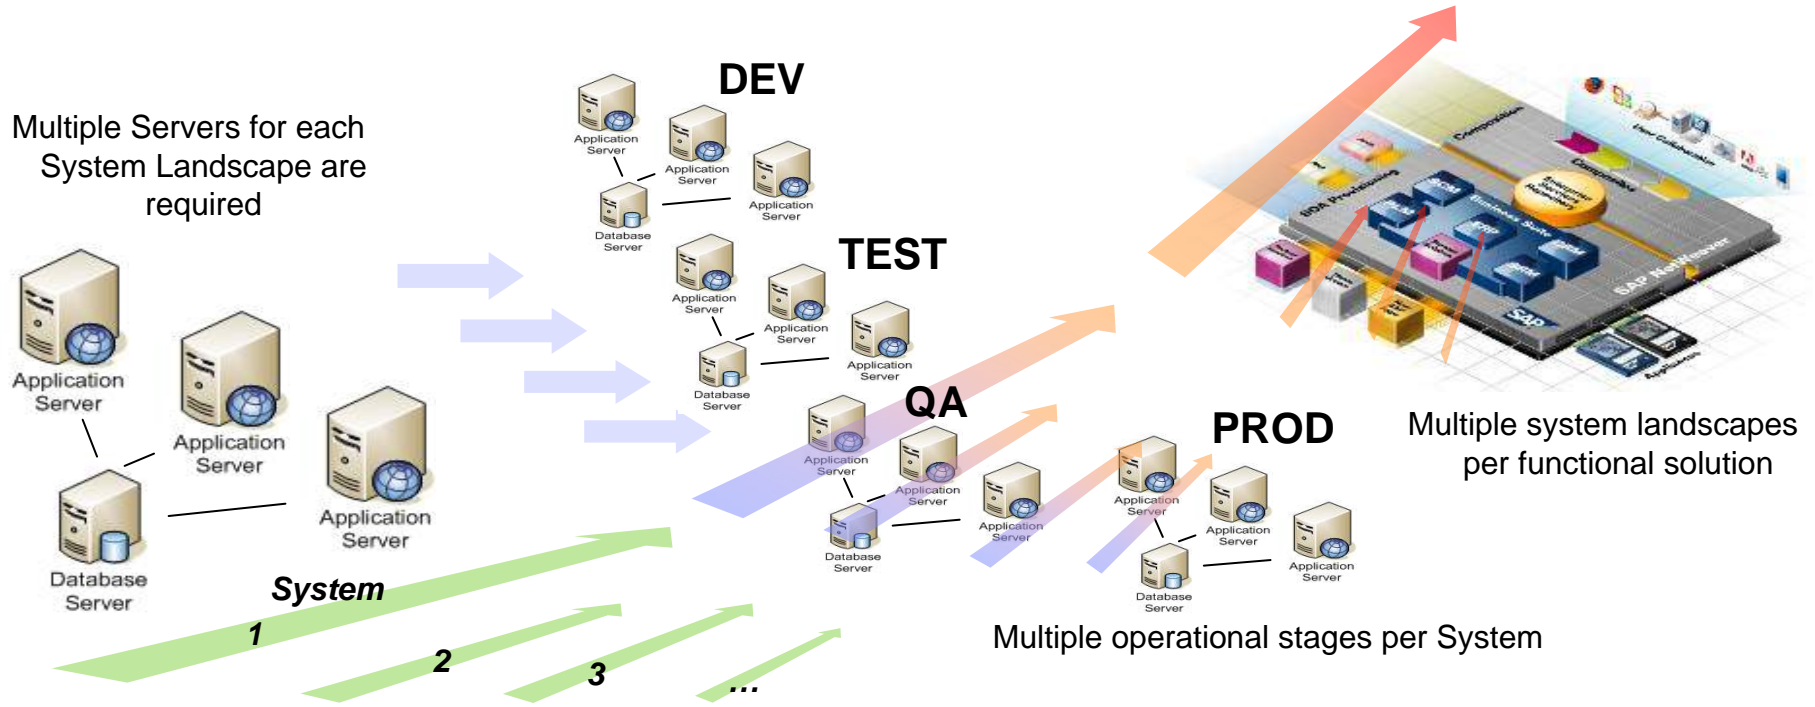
Multiple Servers for each System Landscape are required

Application Server
Application Server
Application Server
Database Server

System
1
2
3
...

DEV
Application Server
Application Server
Application Server
Database Server

TEST
Application Server
Application Server
Application Server
Database Server

QA
Application Server
Application Server
Application Server
Database Server

PROD
Application Server
Application Server
Application Server
Database Server

Multiple operational stages per System

Multiple system landscapes per functional solution

SAP NetWeaver
SAP
Business Suite
SOA Provisioning
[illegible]